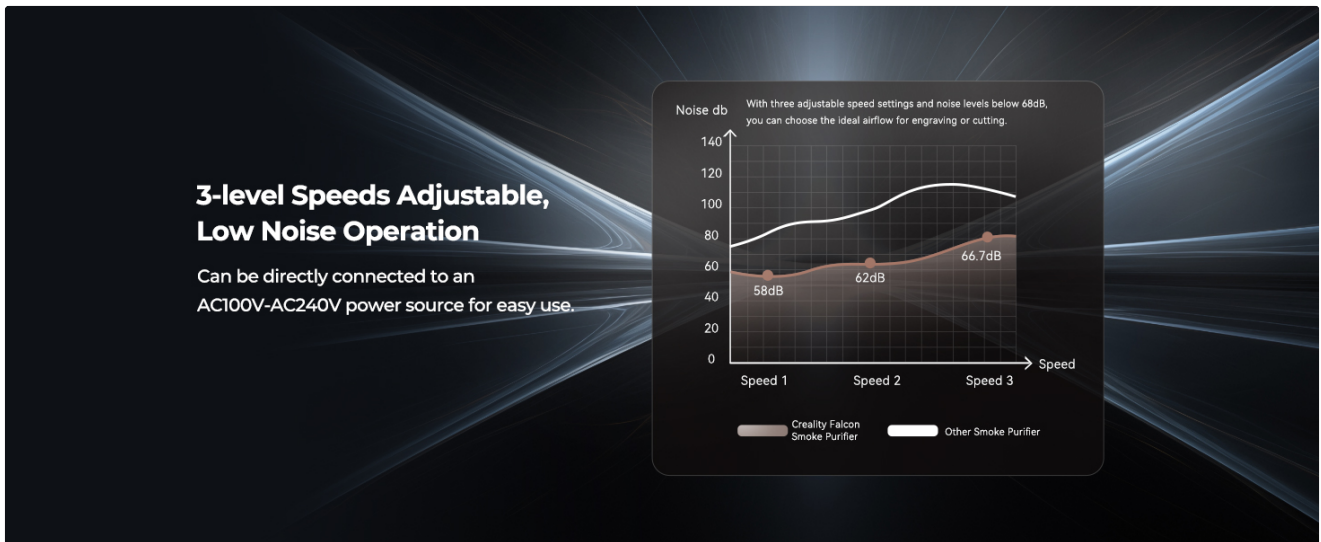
3-level Speeds Adjustable, Low Noise Operation

Can be directly connected to an AC100V-AC240V power source for easy use.

Noise db

With three adjustable speed settings and noise levels below 68dB, you can choose the ideal airflow for engraving or cutting.

140
120
100
80
60
40
20
0

58dB
62dB
66.7dB

Speed

Speed 1
Speed 2
Speed 3

Creality Falcon Smoke Purifier
Other Smoke Purifier